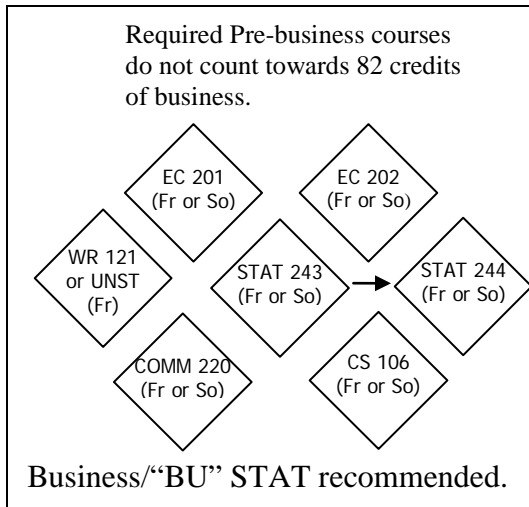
Required Pre-business courses do not count towards 82 credits of business.

EC 201 (Fr or So)

EC 202 (Fr or So)

WR 121 or UNST (Fr)

STAT 243 (Fr or So)

STAT 244 (Fr or So)

COMM 220 (Fr or So)

CS 106 (Fr or So)

Business/“BU” STAT recommended.